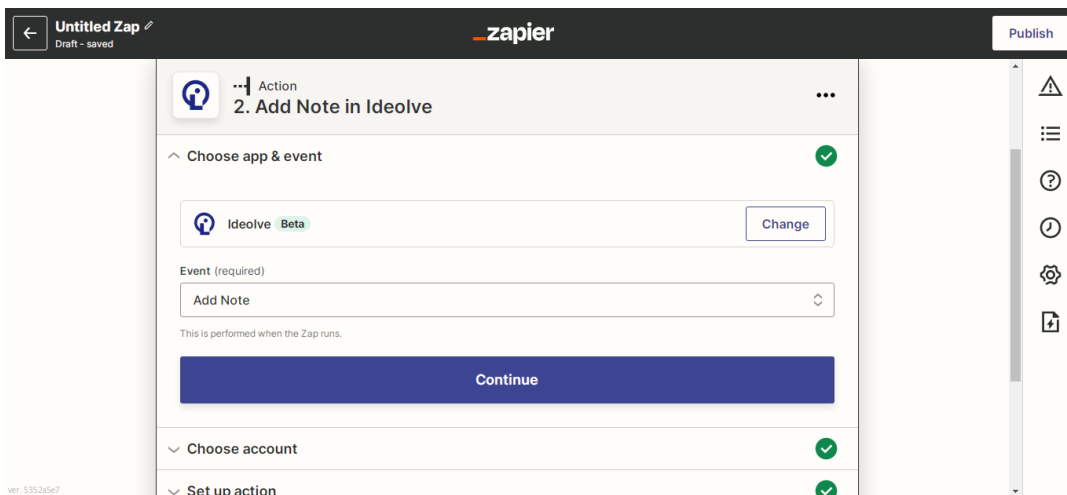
Untitled Zap
Draft - saved

_zapier

Publish

Action
2. Add Note in Ideolve

Choose app & event

Ideolve Beta

Change

Event (required)

Add Note

This is performed when the Zap runs.

Continue

Choose account

Set up action

ver. 5352a5e7